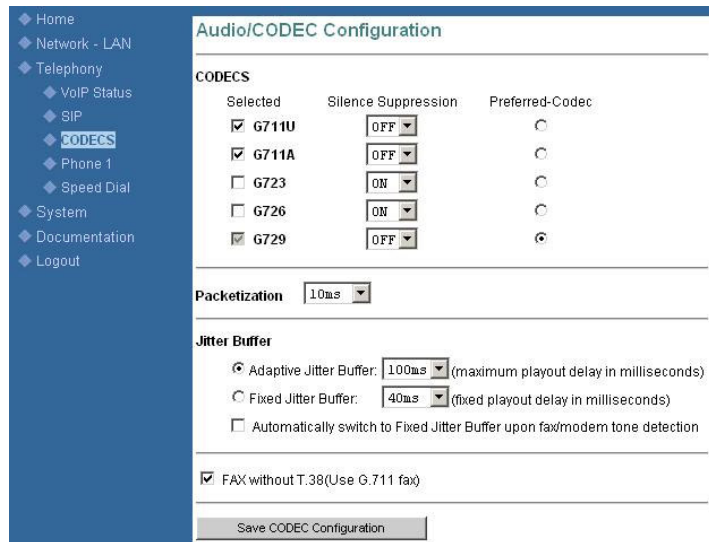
Home
Network - LAN
Telephony
VoIP Status
SIP
CODECS
Phone 1
Speed Dial
System
Documentation
Logout

Audio/CODEC Configuration

CODECS

| Selected | Silence Suppression | Preferred-Codec |
|---|---|---|
| G711U | OFF | |
| G711A | OFF | |
| G723 | ON | |
| G726 | ON | |
| G729 | OFF | |

Packetization 10ms

Jitter Buffer

Adaptive Jitter Buffer: 100ms (maximum playout delay in milliseconds)

Fixed Jitter Buffer: 40ms (fixed playout delay in milliseconds)

Automatically switch to Fixed Jitter Buffer upon fax/modem tone detection

FAX without T.38(Use G.711 fax)

Save CODEC Configuration